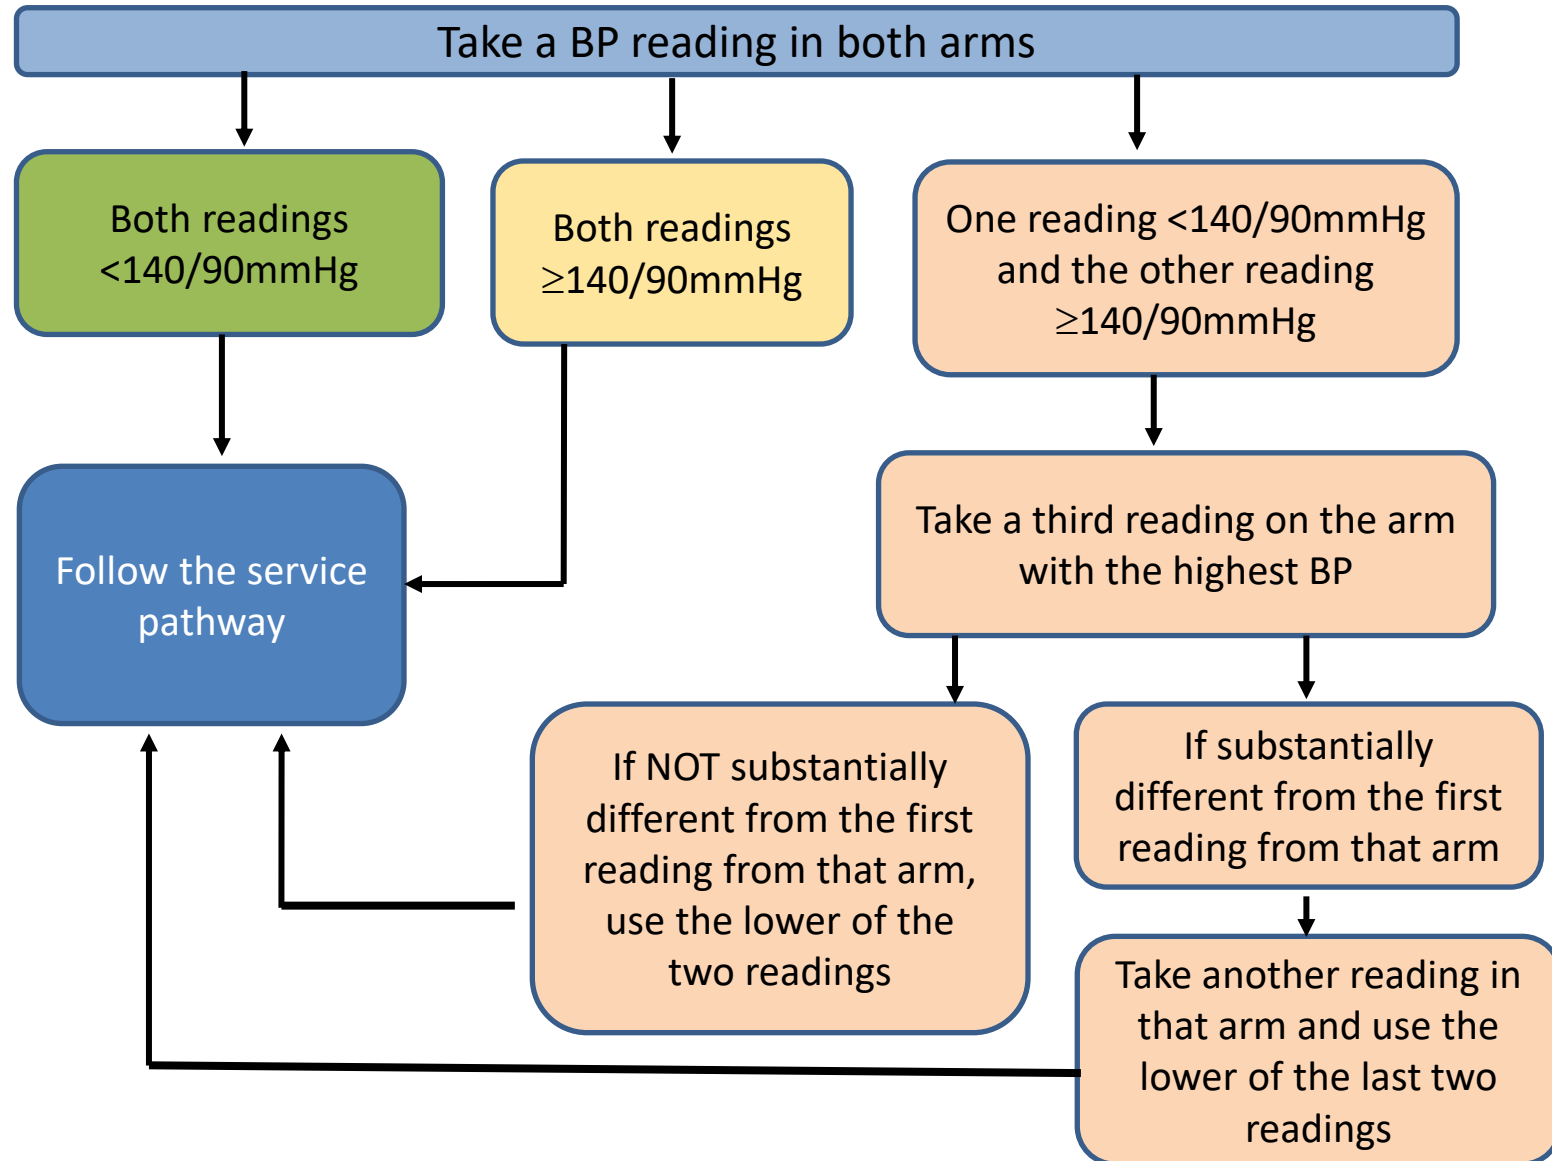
Take a BP reading in both arms

Both readings <140/90mmHg

Both readings $\geq$140/90mmHg

One reading <140/90mmHg and the other reading $\geq$140/90mmHg

Follow the service pathway

Take a third reading on the arm with the highest BP

If NOT substantially different from the first reading from that arm, use the lower of the two readings

If substantially different from the first reading from that arm

Take another reading in that arm and use the lower of the last two readings